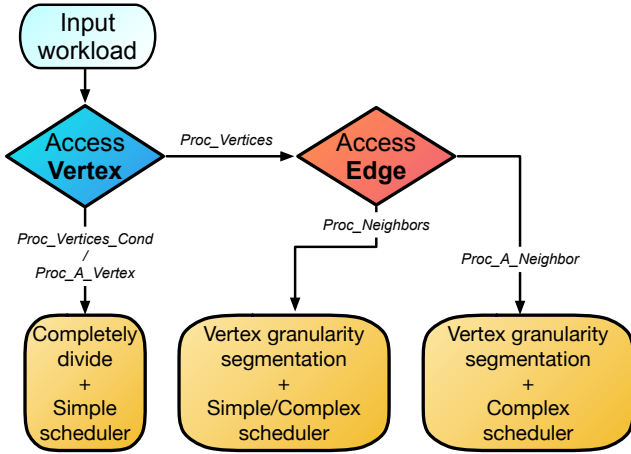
Input workload

Access **Vertex**

Proc_Vertices

Access **Edge**

Proc_Vertices_Cond / Proc_A_Vertex

Proc_Neighbors

Proc_A_Neighbor

Completely divide + Simple scheduler

Vertex granularity segmentation + Simple/Complex scheduler

Vertex granularity segmentation + Complex scheduler